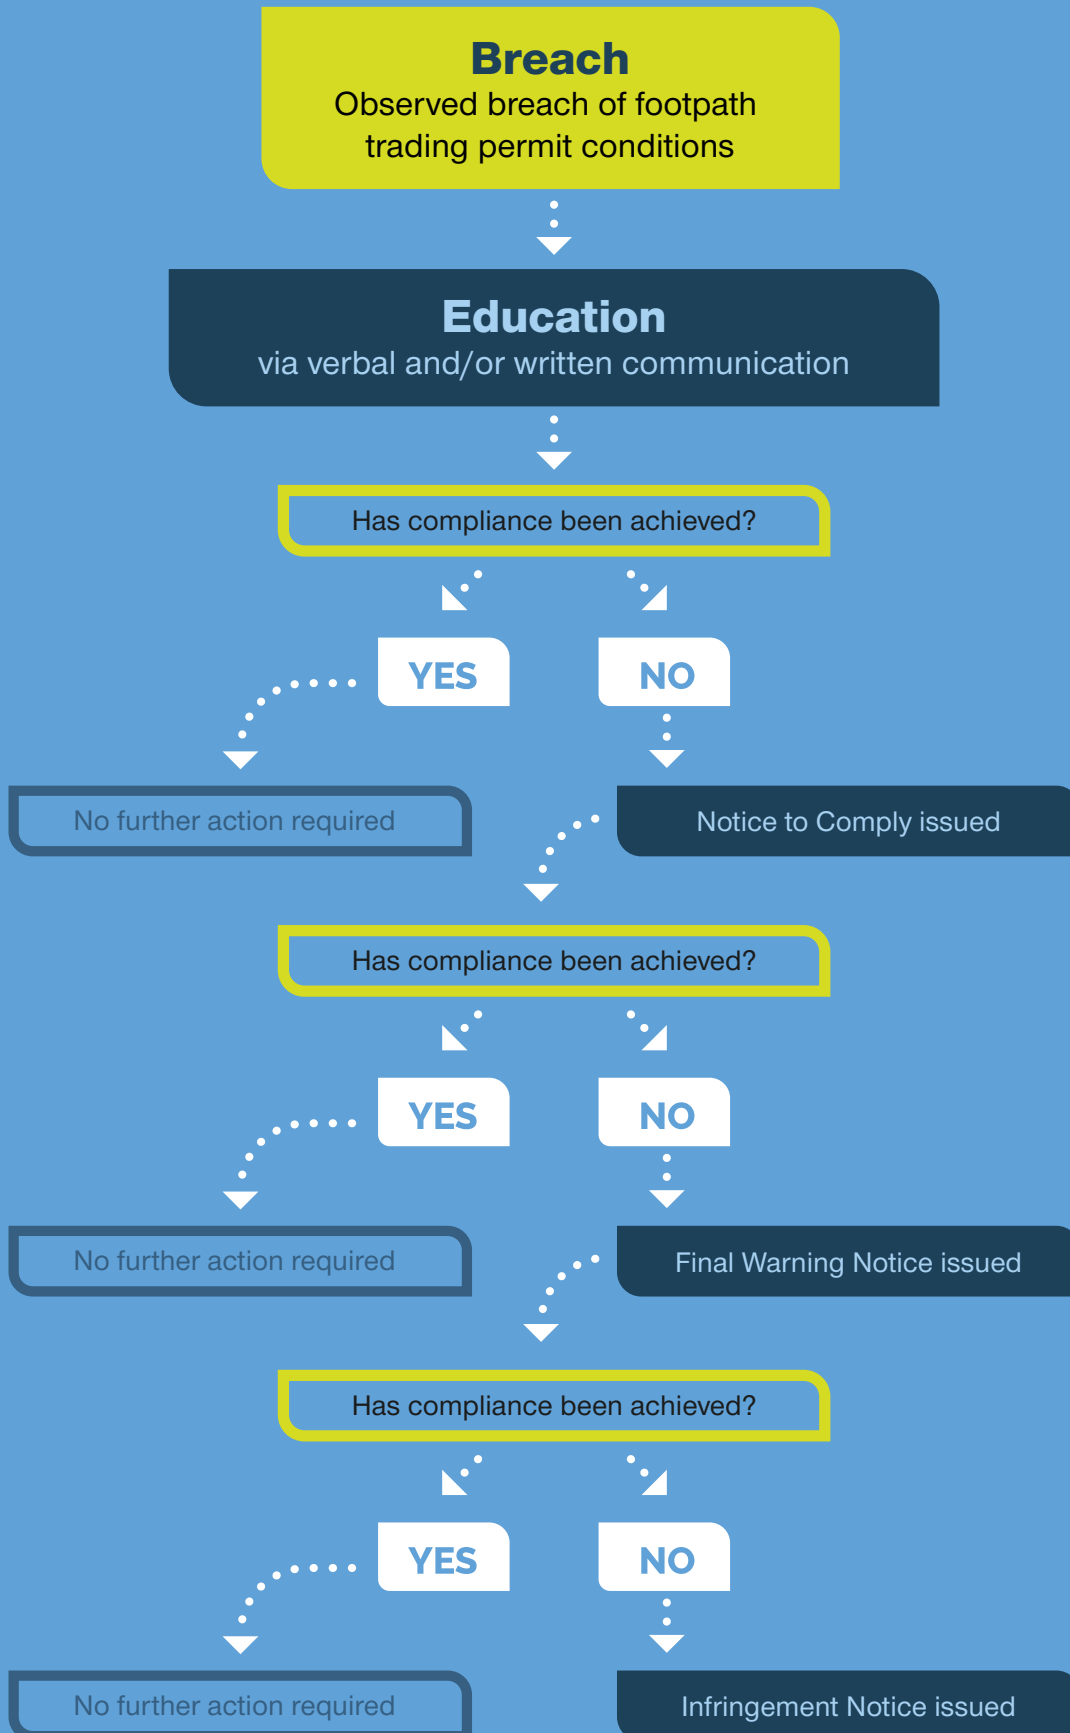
Breach
Observed breach of footpath trading permit conditions

Education
via verbal and/or written communication

Has compliance been achieved?

YES

NO

No further action required

Notice to Comply issued

Has compliance been achieved?

YES

NO

No further action required

Final Warning Notice issued

Has compliance been achieved?

YES

NO

No further action required

Infringement Notice issued